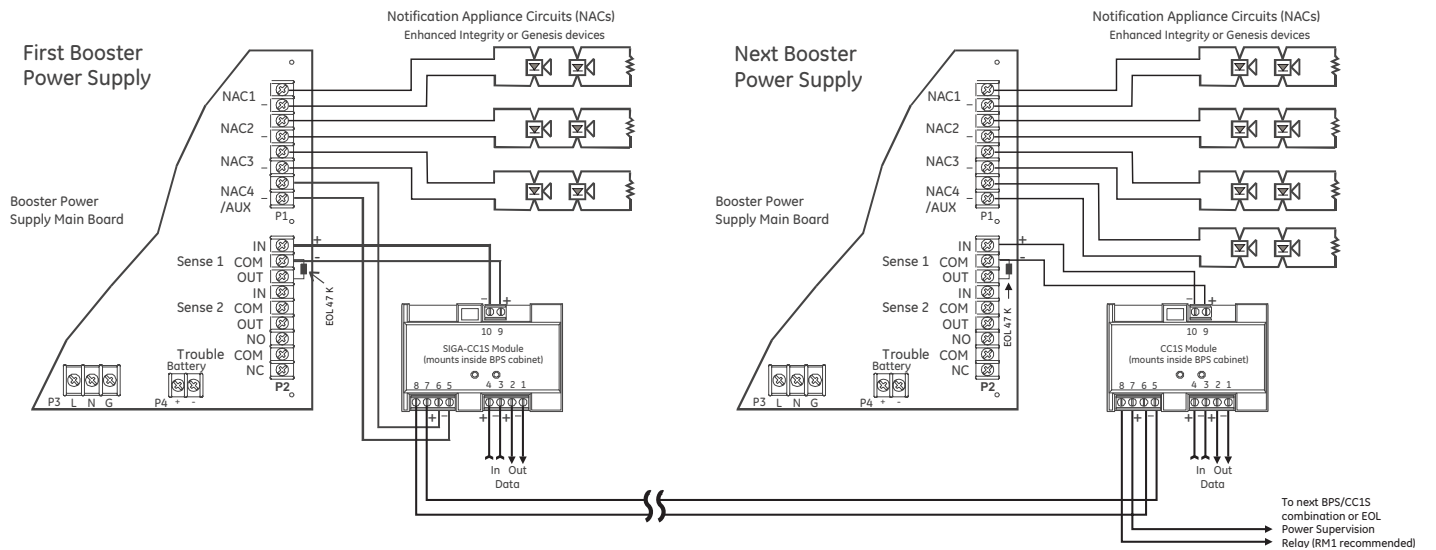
First Booster Power Supply

Notification Appliance Circuits (NACs)
Enhanced Integrity or Genesis devices

NAC1
NAC2
NAC3
NAC4 /AUX
P1

Booster Power Supply Main Board

IN
Sense 1 COM
OUT
IN
Sense 2 COM
OUT
NO
Trouble COM
NC
P2

EOL 47 K

P3 L N G
Battery
P4 + -

10 9
SIGA-CC1S Module (mounts inside BPS cabinet)
8 7 6 5 4 3 2 1

In Out
Data

Next Booster Power Supply

Notification Appliance Circuits (NACs)
Enhanced Integrity or Genesis devices

NAC1
NAC2
NAC3
NAC4 /AUX
P1

Booster Power Supply Main Board

IN
Sense 1 COM
OUT
IN
Sense 2 COM
OUT
NO
Trouble COM
NC
P2

EOL 47 K

P3 L N G
Battery
P4 + -

10 9
CC1S Module (mounts inside BPS cabinet)
8 7 6 5 4 3 2 1

In Out
Data

To next BPS/CC1S combination or EOL Power Supervision Relay (RM1 recommended)